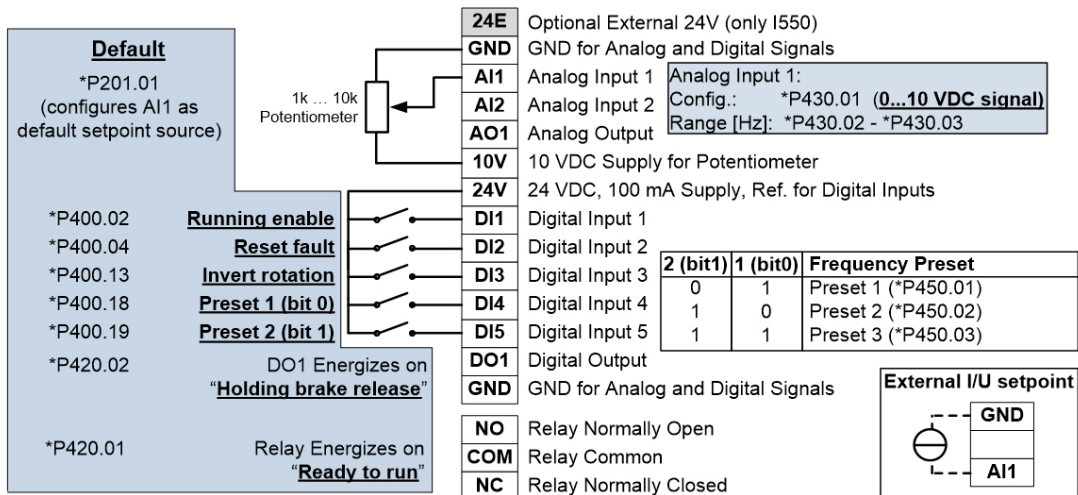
Default

*P201.01
(configures AI1 as default setpoint source)

1k … 10k
Potentiometer

| 24E | Optional External 24V (only I550) |
| GND | GND for Analog and Digital Signals |
| AI1 | Analog Input 1 |
| AI2 | Analog Input 2 |
| AO1 | Analog Output |
| 10V | 10 VDC Supply for Potentiometer |
| 24V | 24 VDC, 100 mA Supply, Ref. for Digital Inputs |
| DI1 | Digital Input 1 |
| DI2 | Digital Input 2 |
| DI3 | Digital Input 3 |
| DI4 | Digital Input 4 |
| DI5 | Digital Input 5 |
| DO1 | Digital Output |
| GND | GND for Analog and Digital Signals |
| NO | Relay Normally Open |
| COM | Relay Common |
| NC | Relay Normally Closed |

Analog Input 1:
Config.: *P430.01 (0...10 VDC signal)
Range [Hz]: *P430.02 - *P430.03

*P400.02 Running enable
*P400.04 Reset fault
*P400.13 Invert rotation
*P400.18 Preset 1 (bit 0)
*P400.19 Preset 2 (bit 1)
*P420.02 DO1 Energizes on "Holding brake release"
*P420.01 Relay Energizes on "Ready to run"

| 2 (bit1) | 1 (bit0) | Frequency Preset |
|---|---|---|
| 0 | 1 | Preset 1 (*P450.01) |
| 1 | 0 | Preset 2 (*P450.02) |
| 1 | 1 | Preset 3 (*P450.03) |

External I/U setpoint
GND
AI1